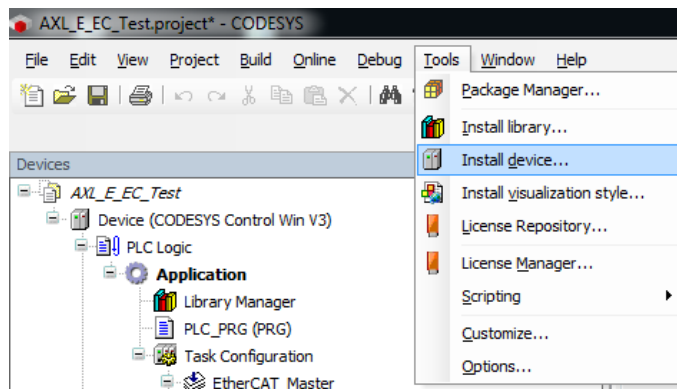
AXL_E_EC_Test.project* - CODESYS

File Edit View Project Build Online Debug Tools Window Help

Devices

AXL_E_EC_Test
Device (CODESYS Control Win V3)
PLC Logic
Application
Library Manager
PLC_PRG (PRG)
Task Configuration
EtherCAT_Master

Package Manager...
Install library...
Install device...
Install visualization style...
License Repository...
License Manager...
Scripting
Customize...
Options...